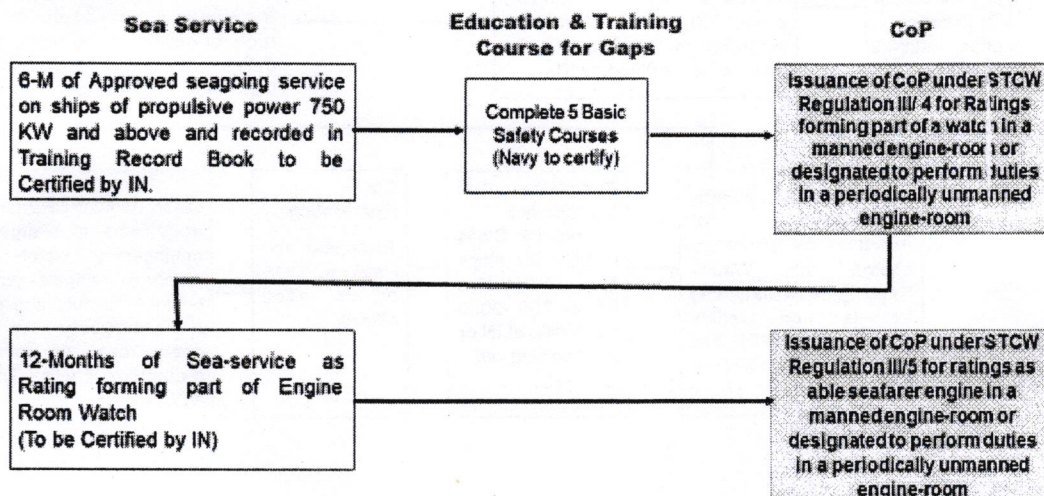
Sea Service

Education & Training Course for Gaps

CoP

6-M of Approved seagoing service on ships of propulsive power 750 KW and above and recorded in Training Record Book to be Certified by IN.

Complete 5 Basic Safety Courses (Navy to certify)

Issuance of CoP under STCW Regulation III/ 4 for Ratings forming part of a watch in a manned engine-room or designated to perform duties in a periodically unmanned engine-room

12-Months of Sea-service as Rating forming part of Engine Room Watch (To be Certified by IN)

Issuance of CoP under STCW Regulation III/5 for ratings as able seafarer engine in a manned engine-room or designated to perform duties in a periodically unmanned engine-room